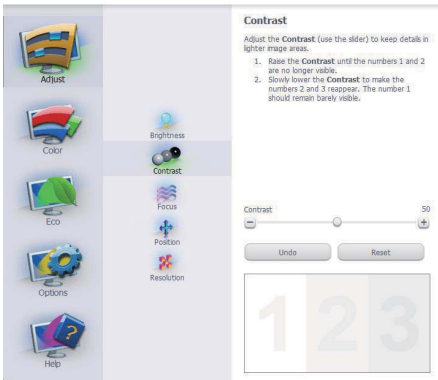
Adjust

Color

Eco

Options

Help

Brightness

Contrast

Focus

Position

Resolution

Contrast

Adjust the **Contrast** (use the slider) to keep details in lighter image areas.

1. Raise the **Contrast** until the numbers 1 and 2 are no longer visible.
2. Slowly lower the **Contrast** to make the numbers 2 and 3 reappear. The number 1 should remain barely visible.

Contrast 50

Undo Reset

1 2 3